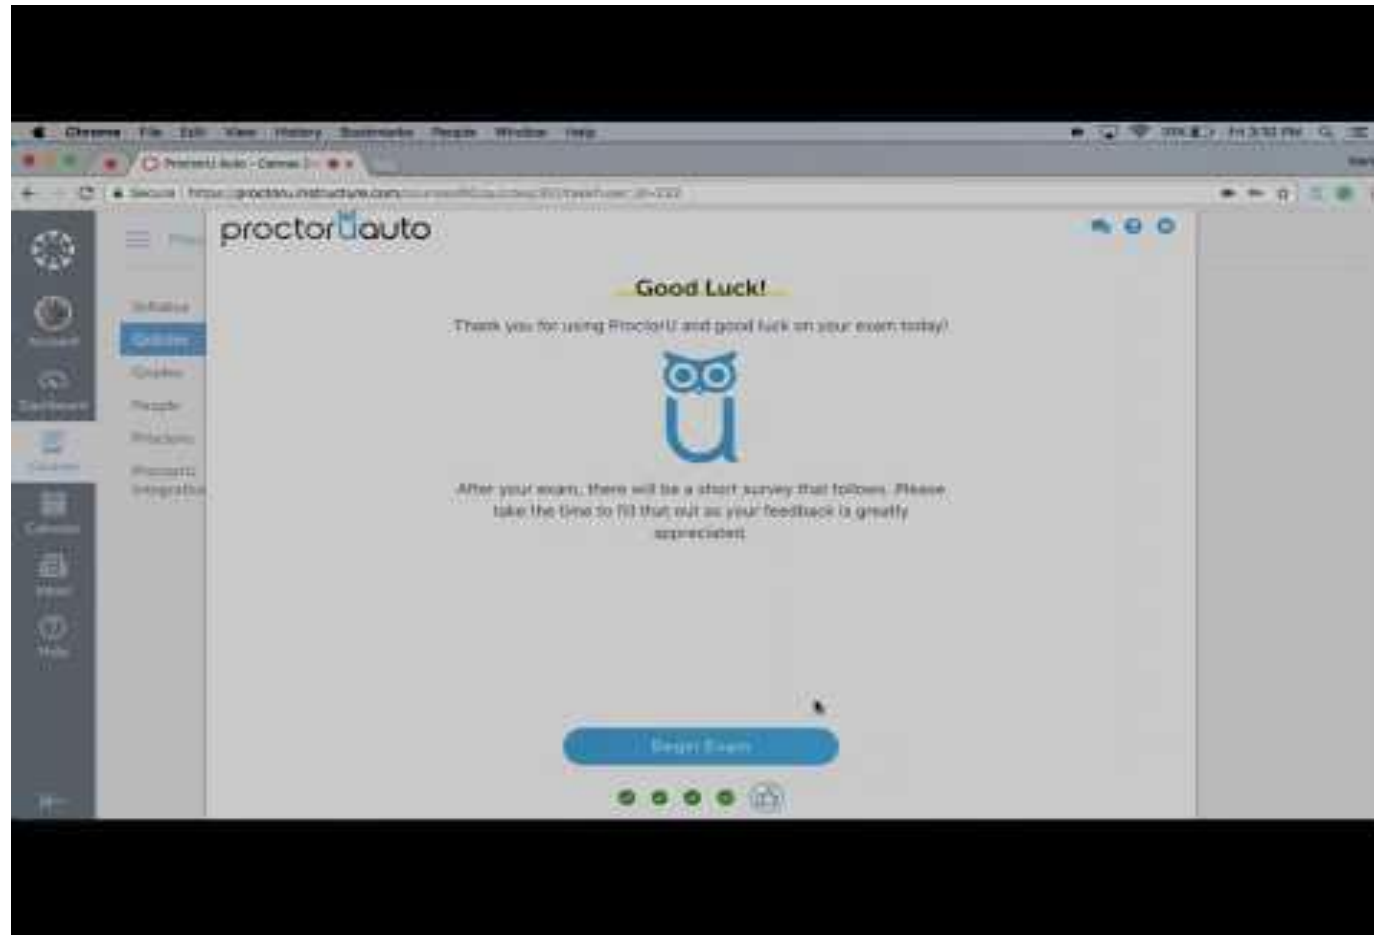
Chrome File Edit View History Bookmarks People Window Help

ProctorU Auto - Canvas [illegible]

Secure https://proctoru.instructure.com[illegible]

proctorUauto

Syllabus
Quizzes
Grades
People
Proctoru
ProctorU Integratio

Account
Dashboard
Courses
Calendar
Inbox
Help

Good Luck!

Thank you for using ProctorU and good luck on your exam today!

After your exam, there will be a short survey that follows. Please take the time to fill that out as your feedback is greatly appreciated.

Begin Exam